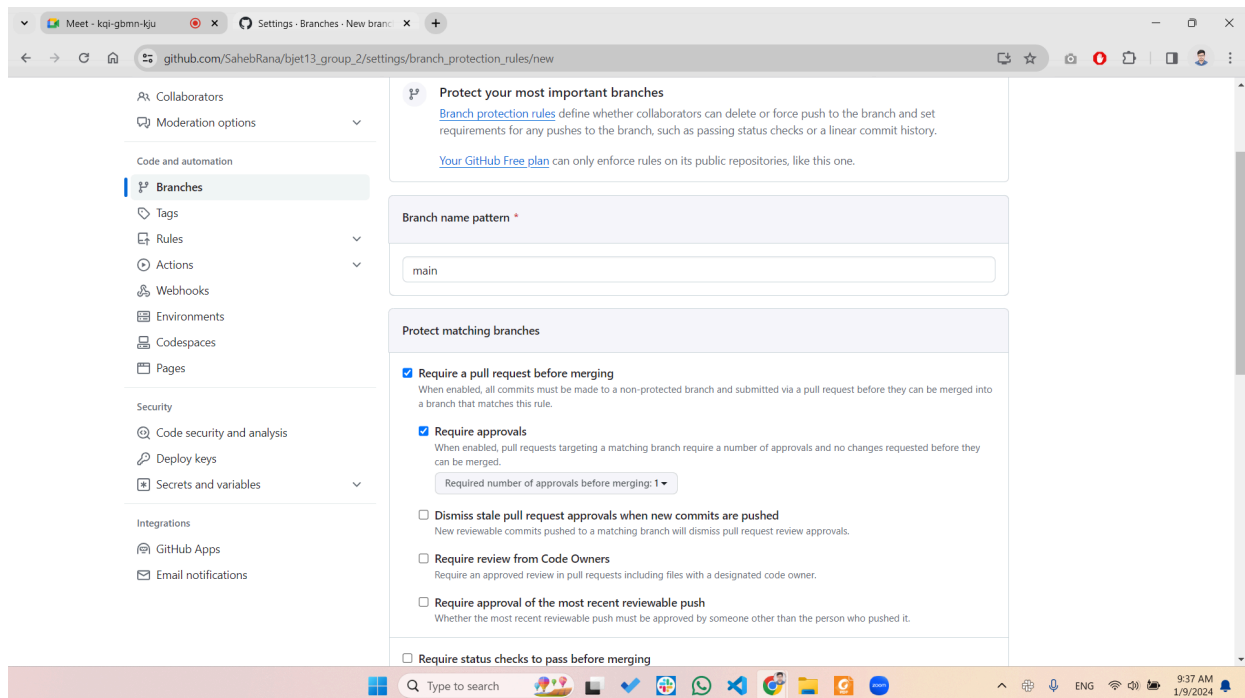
Meet - kqi-gbmn-kju
Settings · Branches · New branc
github.com/SahebRana/bjet13_group_2/settings/branch_protection_rules/new

Collaborators
Moderation options

Code and automation
Branches
Tags
Rules
Actions
Webhooks
Environments
Codespaces
Pages

Security
Code security and analysis
Deploy keys
Secrets and variables

Integrations
GitHub Apps
Email notifications

Protect your most important branches
Branch protection rules define whether collaborators can delete or force push to the branch and set requirements for any pushes to the branch, such as passing status checks or a linear commit history.

Your GitHub Free plan can only enforce rules on its public repositories, like this one.

Branch name pattern *

main

Protect matching branches

Require a pull request before merging
When enabled, all commits must be made to a non-protected branch and submitted via a pull request before they can be merged into a branch that matches this rule.

Require approvals
When enabled, pull requests targeting a matching branch require a number of approvals and no changes requested before they can be merged.

Required number of approvals before merging: 1

Dismiss stale pull request approvals when new commits are pushed
New reviewable commits pushed to a matching branch will dismiss pull request review approvals.

Require review from Code Owners
Require an approved review in pull requests including files with a designated code owner.

Require approval of the most recent reviewable push
Whether the most recent reviewable push must be approved by someone other than the person who pushed it.

Require status checks to pass before merging

Type to search
ENG
9:37 AM
1/9/2024